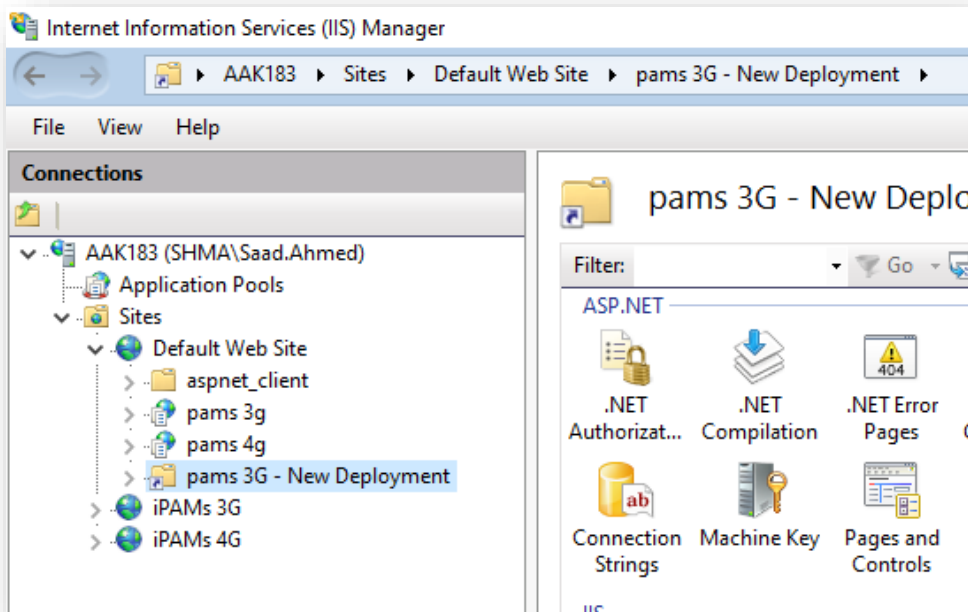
Internet Information Services (IIS) Manager

AAK183 ▸ Sites ▸ Default Web Site ▸ pams 3G - New Deployment ▸

File View Help

Connections

AAK183 (SHMA\Saad.Ahmed)
Application Pools
Sites
Default Web Site
aspnet_client
pams 3g
pams 4g
pams 3G - New Deployment
iPAMs 3G
iPAMs 4G

pams 3G - New Deplo

Filter: Go

ASP.NET

.NET Authorizat...
.NET Compilation
404
.NET Error Pages
Connection Strings
Machine Key
Pages and Controls

IIS